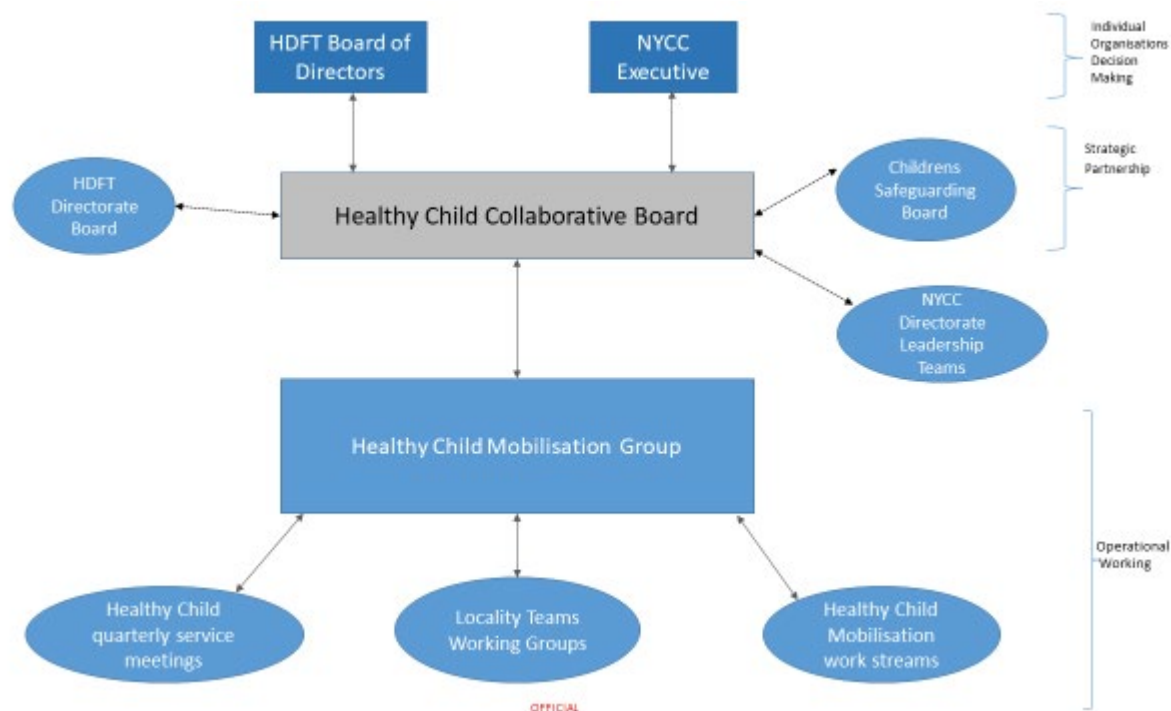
HDFT Board of Directors

NYCC Executive

Individual Organisations Decision Making

HDFT Directorate Board

Healthy Child Collaborative Board

Childrens Safeguarding Board

Strategic Partnership

NYCC Directorate Leadership Teams

Healthy Child Mobilisation Group

Operational Working

Healthy Child quarterly service meetings

Locality Teams Working Groups

Healthy Child Mobilisation work streams

OFFICIAL